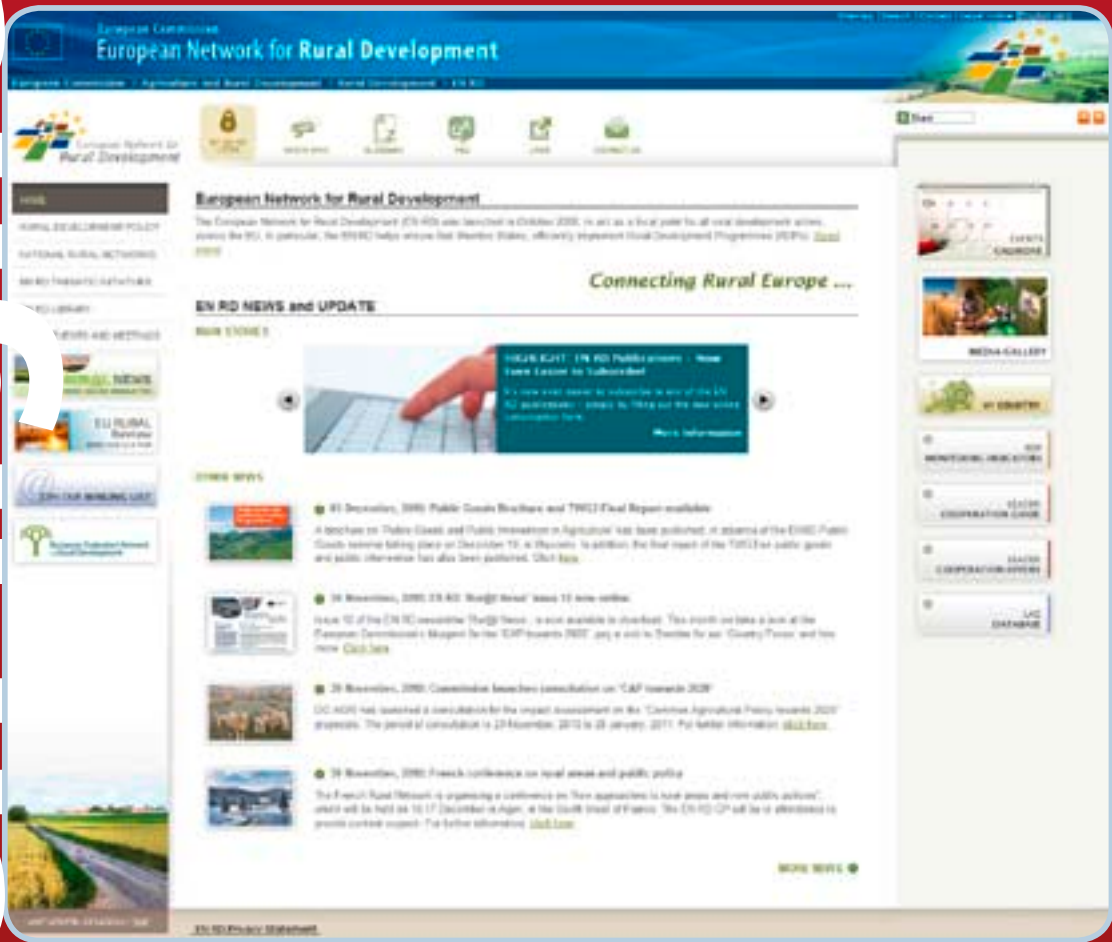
European Commission
European Network for Rural Development

European Network for Rural Development

HOME
RURAL DEVELOPMENT POLICY
NATIONAL RURAL NETWORKS

European Network for Rural Development

The European Network for Rural Development (EN RD) was launched in October 2008, to act as a focal point for all rural development actors across the EU. In particular, the ENRD helps ensure that Member States efficiently implement Rural Development Programmes (RDPs). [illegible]

Connecting Rural Europe ...

EN RD NEWS and UPDATE

MAIN STORIES

More information

OTHER NEWS

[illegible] December, 2010: Public Goods Brochure and TWG3 Final Report available

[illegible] November, 2010: EN RD 'Rur@l News' issue 11 now online

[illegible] November, 2010: Commission launches consultation on 'CAP towards 2020'

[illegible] November, 2010: French conference on rural areas and public policy

MORE NEWS

EU RURAL Review

MEDIA GALLERY

EN RD Privacy Statement